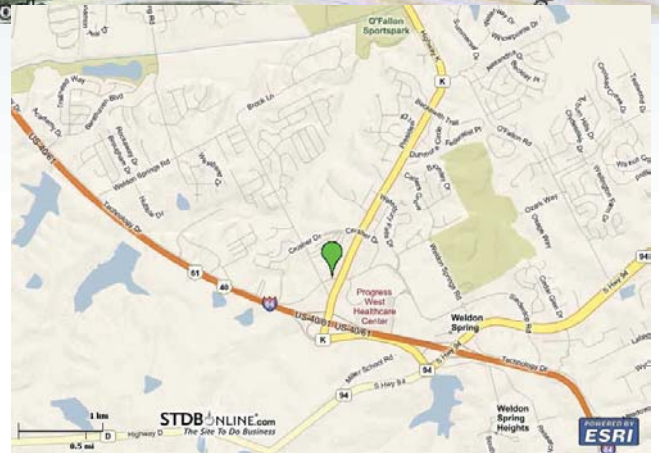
O'Fallon Sportspark

K

Brock Ln

Weldon Spring Rd

Technology Dr

US-40/61

61

40

64

Progress West Healthcare Center

Weldon Spring

94

S Hwy 94

K

Technology Dr

Weldon Spring Heights

1 km

0.5 mi

D

Highway D

STDBONLINE.com
The Site To Do Business

POWERED BY ESRI